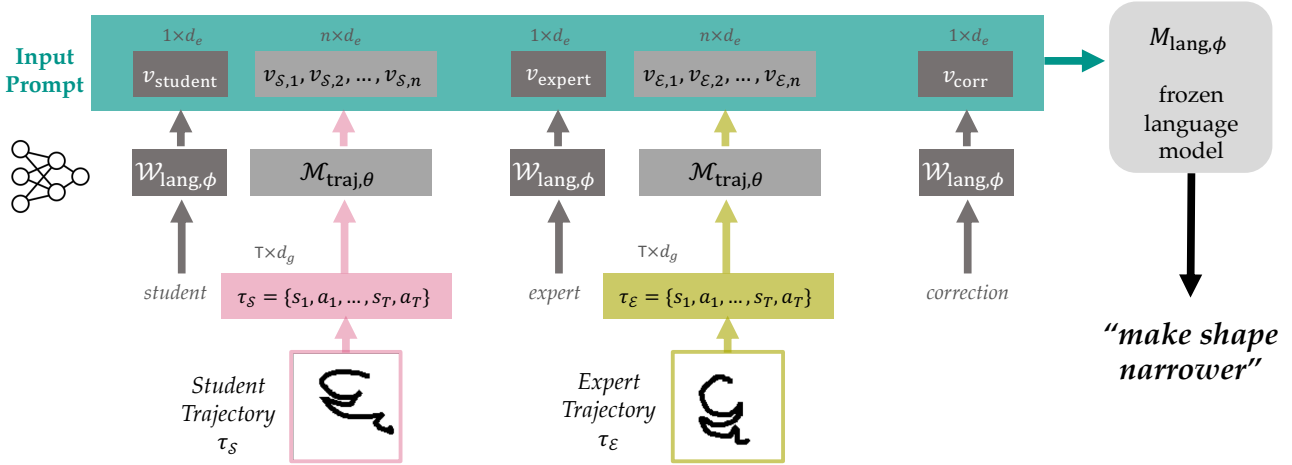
Input Prompt

$1 \times d_e$
$v_{\text{student}}$

$n \times d_e$
$v_{\mathcal{S},1}, v_{\mathcal{S},2}, \ldots, v_{\mathcal{S},n}$

$1 \times d_e$
$v_{\text{expert}}$

$n \times d_e$
$v_{\mathcal{E},1}, v_{\mathcal{E},2}, \ldots, v_{\mathcal{E},n}$

$1 \times d_e$
$v_{\text{corr}}$

$M_{\text{lang},\phi}$
frozen language model

$\mathcal{W}_{\text{lang},\phi}$
$\mathcal{M}_{\text{traj},\theta}$
$\mathcal{W}_{\text{lang},\phi}$
$\mathcal{M}_{\text{traj},\theta}$
$\mathcal{W}_{\text{lang},\phi}$

$\mathsf{T} \times d_g$
$\mathsf{T} \times d_g$

student
$\tau_{\mathcal{S}} = \{s_1, a_1, \ldots, s_T, a_T\}$
expert
$\tau_{\mathcal{E}} = \{s_1, a_1, \ldots, s_T, a_T\}$
correction

"make shape narrower"

Student Trajectory $\tau_{\mathcal{S}}$

Expert Trajectory $\tau_{\mathcal{E}}$